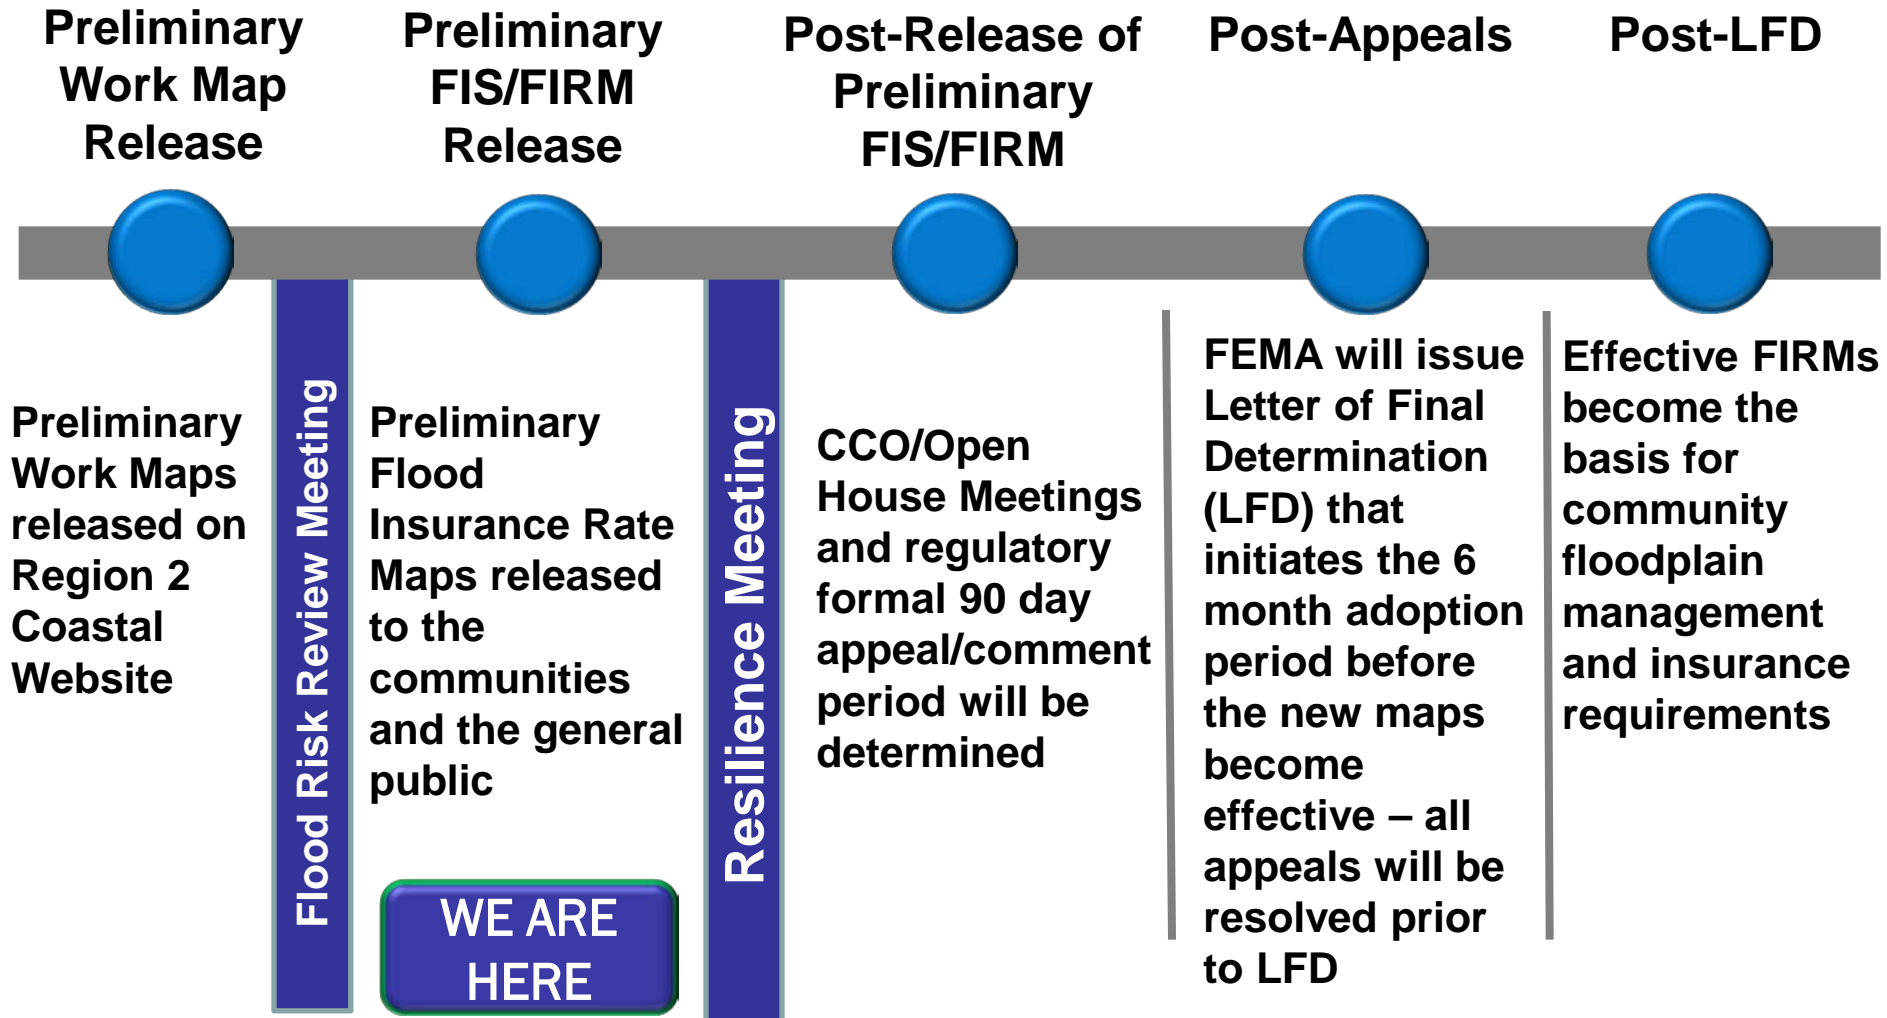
Preliminary Work Map Release

Preliminary FIS/FIRM Release

Post-Release of Preliminary FIS/FIRM

Post-Appeals

Post-LFD

Preliminary Work Maps released on Region 2 Coastal Website

Flood Risk Review Meeting

Preliminary Flood Insurance Rate Maps released to the communities and the general public

WE ARE HERE

Resilience Meeting

CCO/Open House Meetings and regulatory formal 90 day appeal/comment period will be determined

FEMA will issue Letter of Final Determination (LFD) that initiates the 6 month adoption period before the new maps become effective – all appeals will be resolved prior to LFD

Effective FIRMs become the basis for community floodplain management and insurance requirements